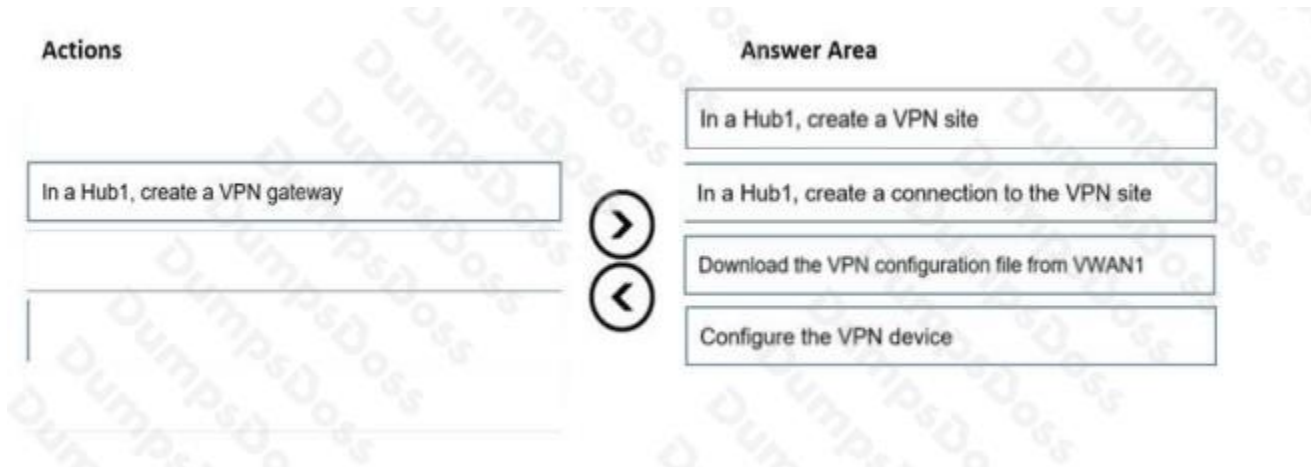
Actions

In a Hub1, create a VPN gateway

Answer Area

In a Hub1, create a VPN site

In a Hub1, create a connection to the VPN site

Download the VPN configuration file from VWAN1

Configure the VPN device

DumpsDoss